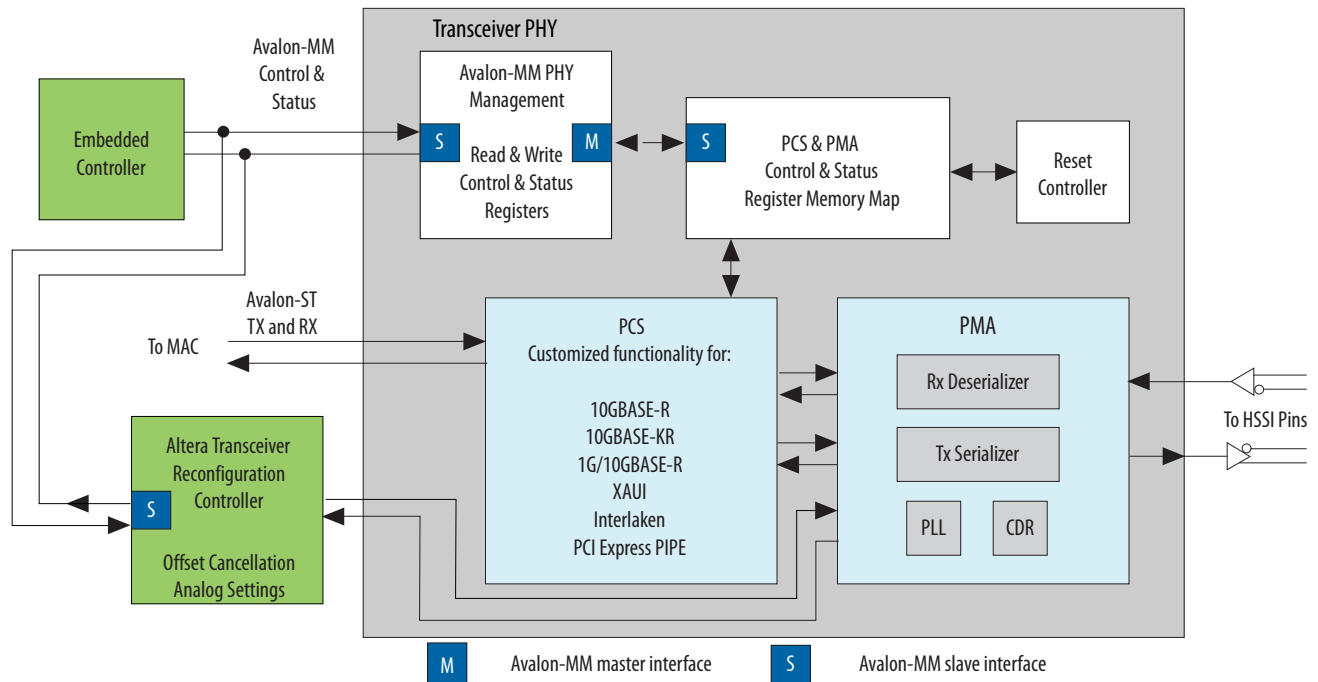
Transceiver PHY

Avalon-MM Control & Status

Embedded Controller

Avalon-MM PHY Management

S

M

Read & Write Control & Status Registers

S

PCS & PMA Control & Status Register Memory Map

Reset Controller

Avalon-ST TX and RX

To MAC

PCS
Customized functionality for:

10GBASE-R
10GBASE-KR
1G/10GBASE-R
XAUI
Interlaken
PCI Express PIPE

PMA

Rx Deserializer

Tx Serializer

PLL

CDR

To HSSI Pins

Altera Transceiver Reconfiguration Controller

S

Offset Cancellation Analog Settings

M Avalon-MM master interface

S Avalon-MM slave interface